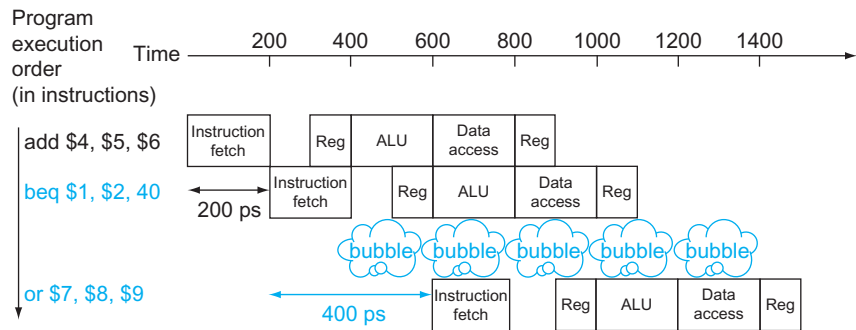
Program execution order (in instructions)

Time

200 400 600 800 1000 1200 1400

add \$4, \$5, \$6

Instruction fetch

Reg

ALU

Data access

Reg

beq \$1, \$2, 40

200 ps

Instruction fetch

Reg

ALU

Data access

Reg

bubble bubble bubble bubble bubble

or \$7, \$8, \$9

400 ps

Instruction fetch

Reg

ALU

Data access

Reg